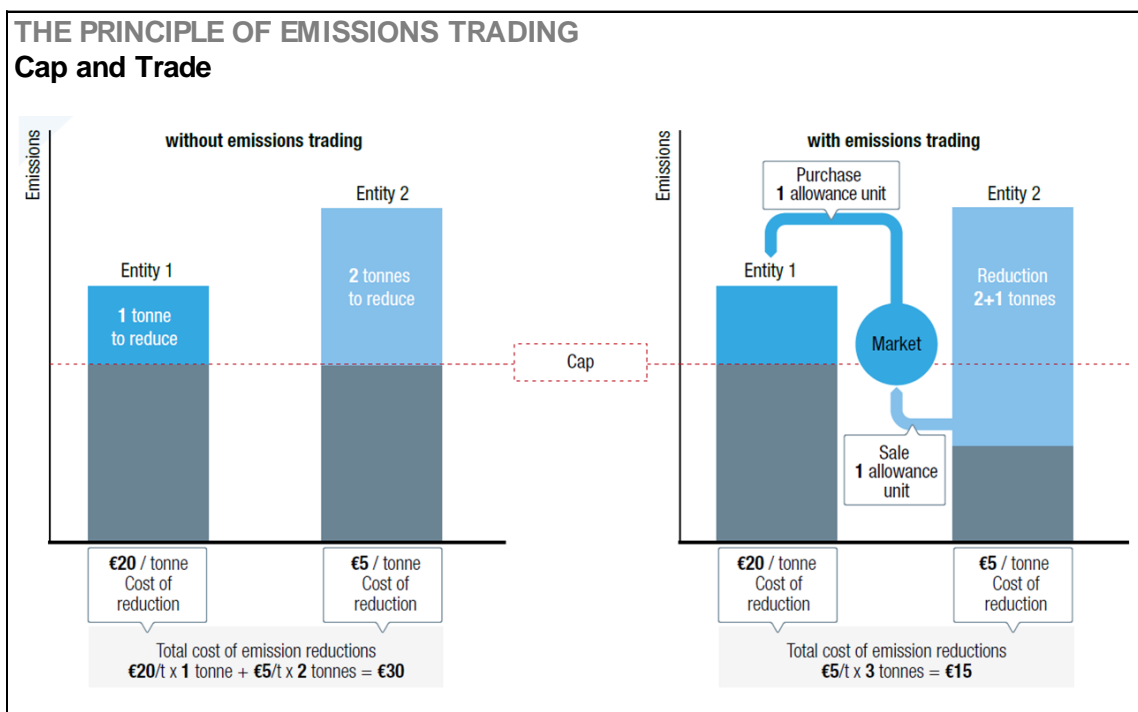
THE PRINCIPLE OF EMISSIONS TRADING
Cap and Trade

Emissions

without emissions trading

Entity 1

1 tonne to reduce

Entity 2

2 tonnes to reduce

Cap

€20 / tonne Cost of reduction

€5 / tonne Cost of reduction

Total cost of emission reductions
€20/t x 1 tonne + €5/t x 2 tonnes = €30

Emissions

with emissions trading

Purchase
1 allowance unit

Entity 1

Market

Entity 2

Reduction
2+1 tonnes

Sale
1 allowance unit

€20 / tonne Cost of reduction

€5 / tonne Cost of reduction

Total cost of emission reductions
€5/t x 3 tonnes = €15